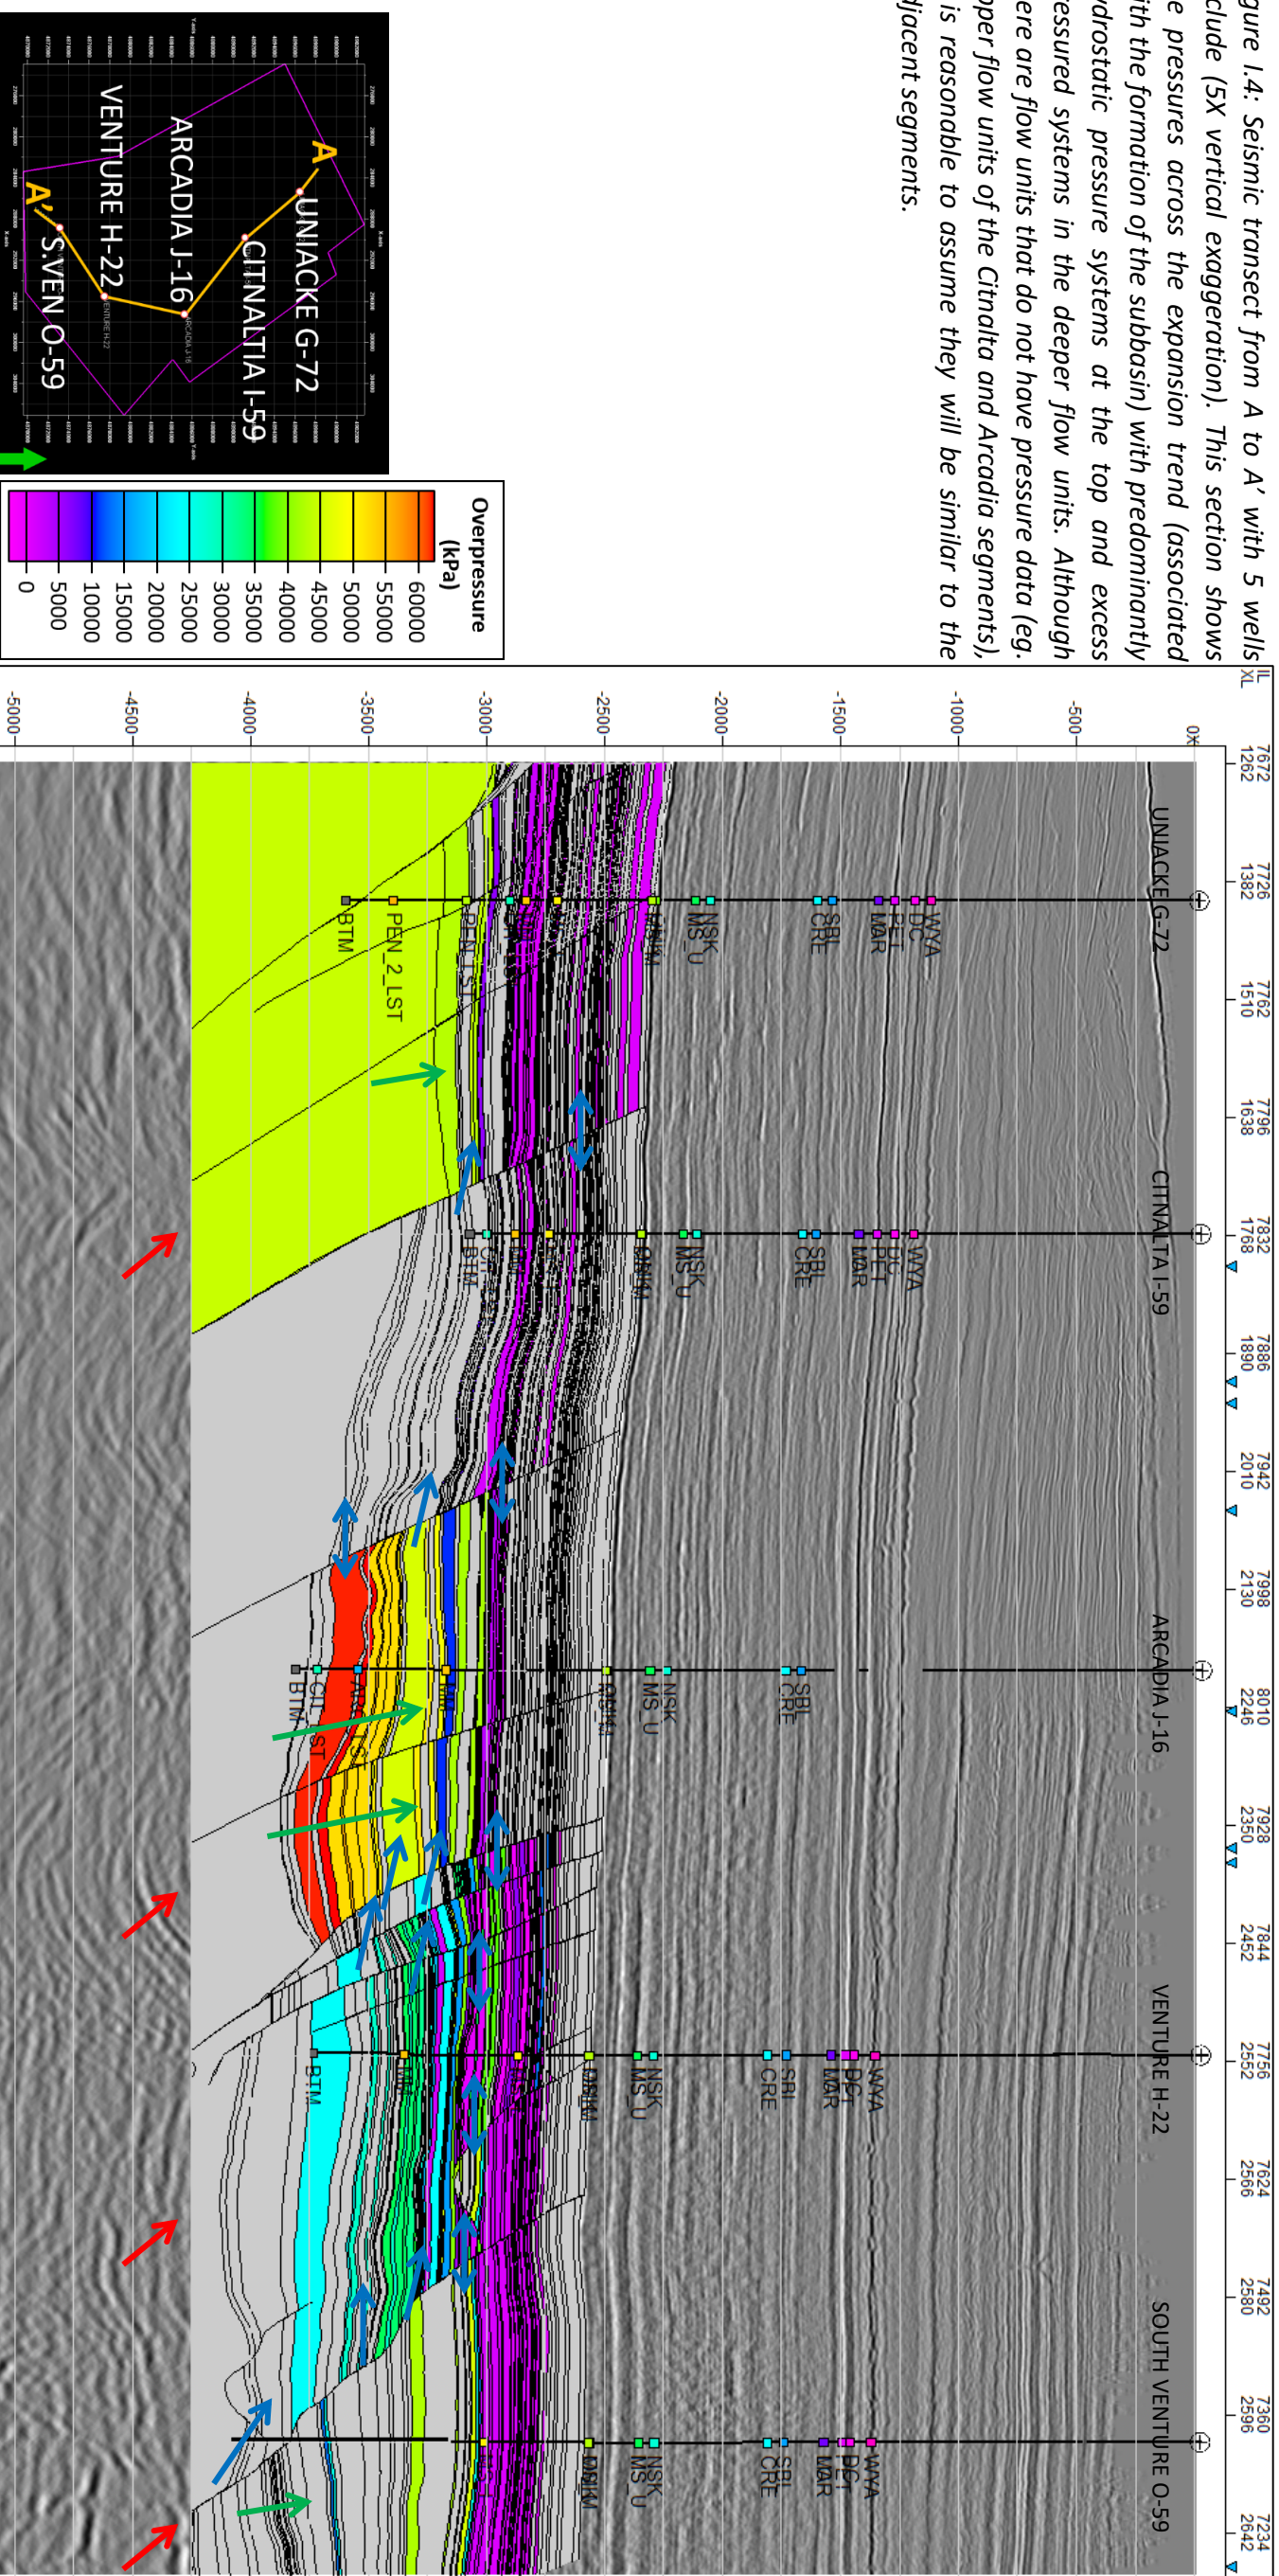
gure I.4: Seismic transect from A to A' with 5 wells clude (5X vertical exaggeration). This section shows e pressures across the expansion trend (associated ith the formation of the subbasin) with predominantly ydrostatic pressure systems at the top and excess essured systems in the deeper flow units. Although ere are flow units that do not have pressure data (eg. oper flow units of the Citnalta and Arcadia segments), is reasonable to assume they will be similar to the djacent segments.

A
UNIACKE G-72
CITNALTIA I-59
ARCADIA J-16
VENTURE H-22
A'
S.VEN O-59

Overpressure (kPa)
60000
55000
50000
45000
40000
35000
30000
25000
20000
15000
10000
5000
0

IL
XL

| 7672 | 7726 | 7762 | 7796 | 7832 | 7886 | 7942 | 7998 | 8010 | 7928 | 7844 | 7756 | 7624 | 7492 | 7360 | 7234 |
|---|---|---|---|---|---|---|---|---|---|---|---|---|---|---|---|
| 1262 | 1382 | 1510 | 1638 | 1768 | 1890 | 2010 | 2130 | 2246 | 2350 | 2452 | 2552 | 2566 | 2580 | 2596 | 2642 |

0
-500
-1000
-1500
-2000
-2500
-3000
-3500
-4000
-4500
-5000

UNIACKE G-72
CITNALTA I-59
ARCADIA J-16
VENTURE H-22
SOUTH VENTURE O-59

WYA
DC
PET
MAR
SBL
CRE
NSK
MS_U
MIM
PEN_2_LST
BTM
CIL
ABR